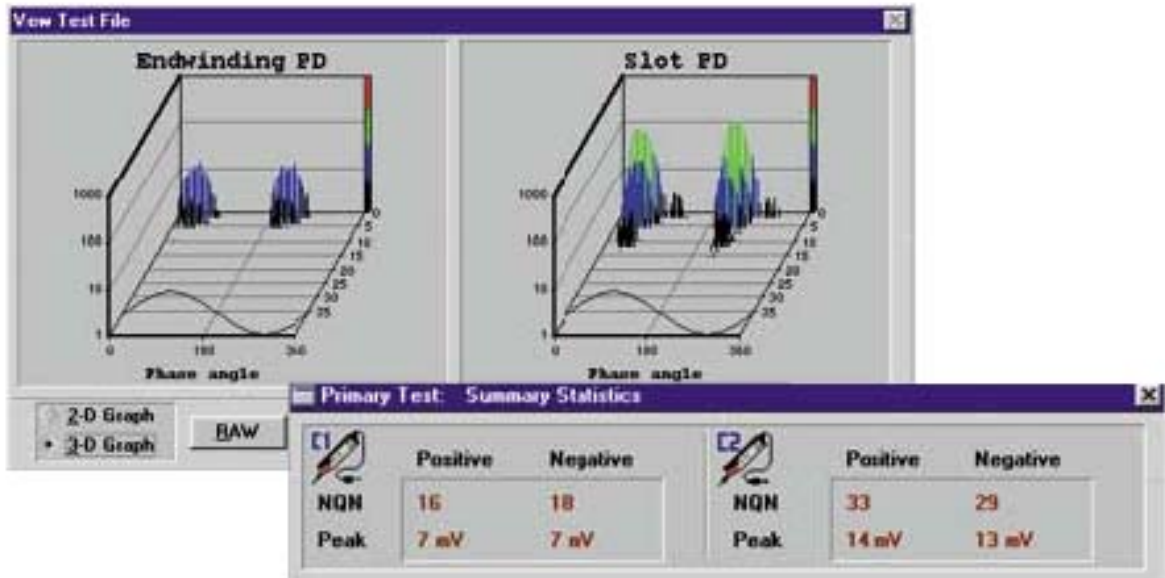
Vew Test File

Endwinding PD

1000
100
10
1
0 180 360
Phase angle
0 5 10 15 20 25 30 35

Slot PD

1000
100
10
1
0 180 360
Phase angle
0 5 10 15 20 25 30 35

2-D Graph
3-D Graph
RAW

Primary Test: Summary Statistics

C1

| | Positive | Negative |
|---|---|---|
| NQN | 16 | 18 |
| Peak | 7 mV | 7 mV |

C2

| | Positive | Negative |
|---|---|---|
| NQN | 33 | 29 |
| Peak | 14 mV | 13 mV |